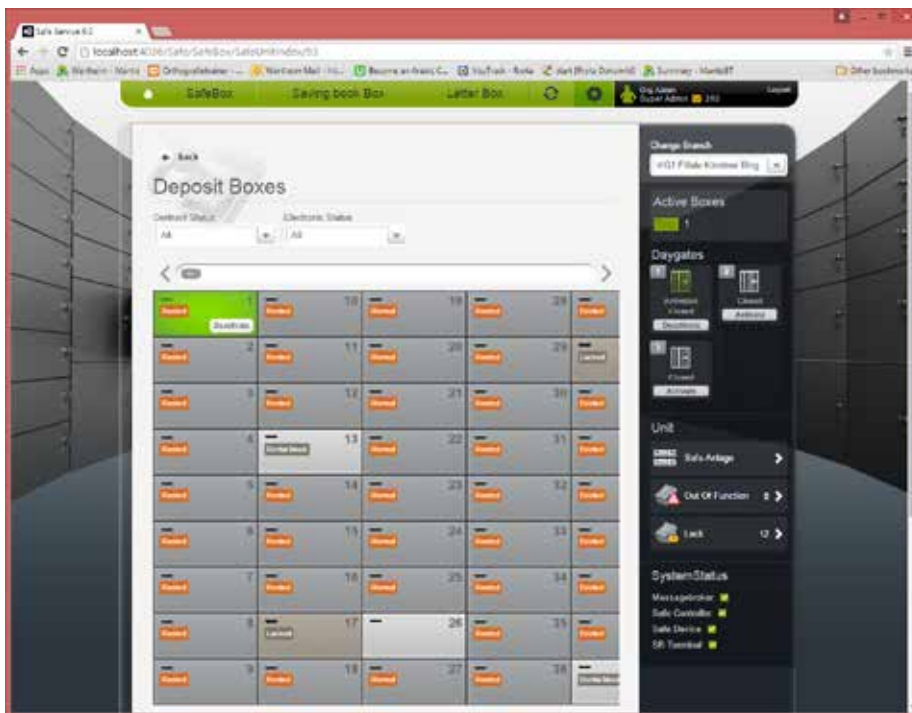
Safe Service 8.2

localhost:4036/Safe/SafeBox/SafeUnitIndex/53

Apps

Other bookmarks

SafeBox

Saving book Box

Letter Box

Super Admin

Logout

Back

Deposit Boxes

Contract Status

Electronic Status

All

All

Change Branch

Active Boxes

1

Daygates

Closed

Closed

Activate

Closed

Activate

Unit

Safe Anlage

Out Of Function

Lock

12

SystemStatus

Messagebroker

Safe Controller

Safe Device

SR Terminal

1

10

19

28

2

11

20

29

3

12

21

30

4

13

22

31

5

14

23

32

6

15

24

33

7

16

25

34

8

17

26

35

9

18

27

36